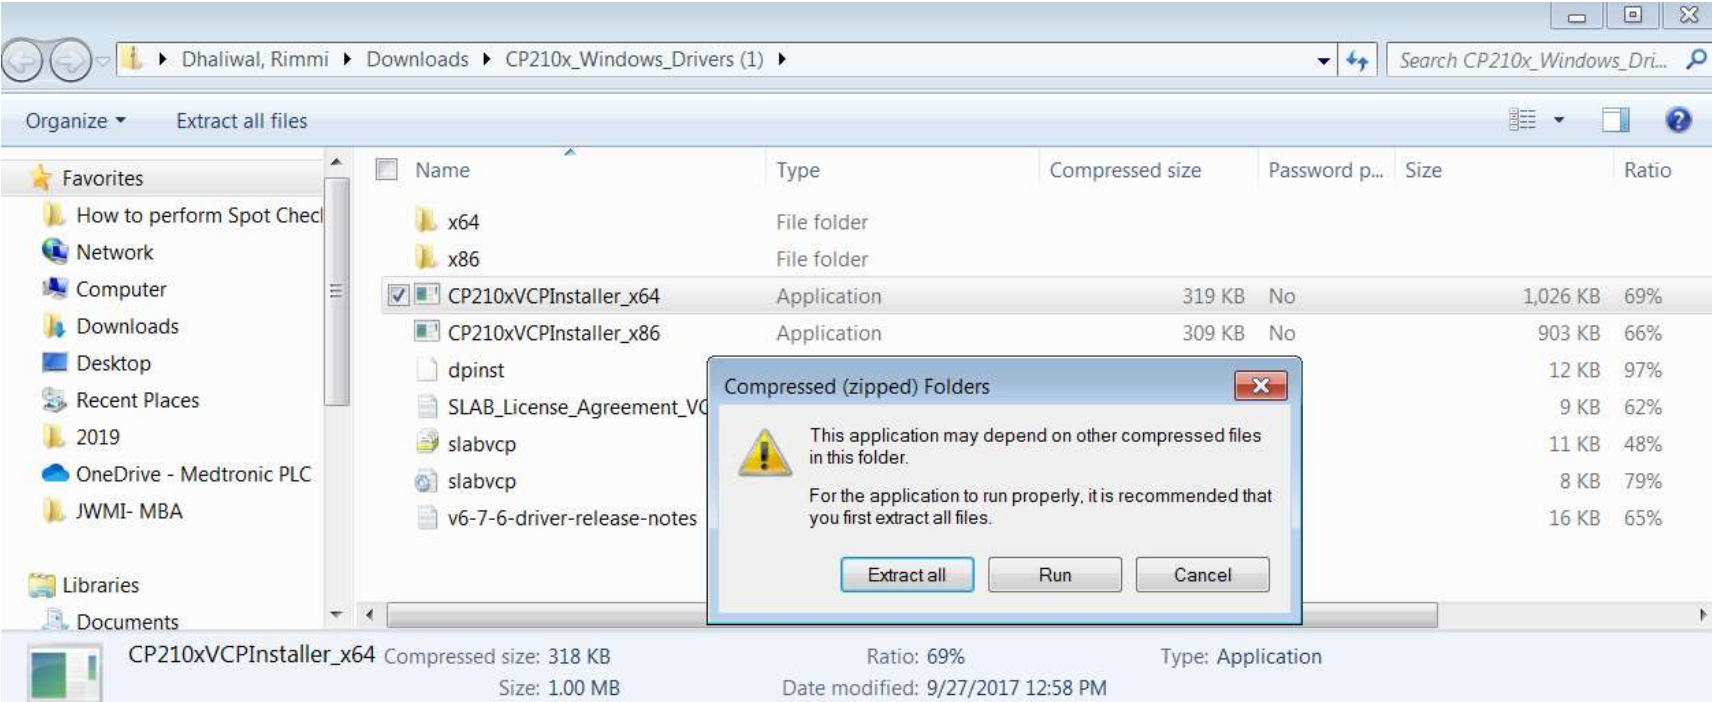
Dhaliwal, Rimmi ▸ Downloads ▸ CP210x_Windows_Drivers (1) ▸

Search CP210x_Windows_Dri...

Organize ▾ Extract all files

Favorites
How to perform Spot Checl
Network
Computer
Downloads
Desktop
Recent Places
2019
OneDrive - Medtronic PLC
JWMI- MBA

Libraries
Documents

| Name | Type | Compressed size | Password p... | Size | Ratio |
|---|---|---|---|---|---|
| x64 | File folder | | | | |
| x86 | File folder | | | | |
| CP210xVCPInstaller_x64 | Application | 319 KB | No | 1,026 KB | 69% |
| CP210xVCPInstaller_x86 | Application | 309 KB | No | 903 KB | 66% |
| dpinst | | | | 12 KB | 97% |
| SLAB_License_Agreement_VC | | | | 9 KB | 62% |
| slabvcp | | | | 11 KB | 48% |
| slabvcp | | | | 8 KB | 79% |
| v6-7-6-driver-release-notes | | | | 16 KB | 65% |

Compressed (zipped) Folders

This application may depend on other compressed files in this folder.

For the application to run properly, it is recommended that you first extract all files.

Extract all Run Cancel

CP210xVCPInstaller_x64 Compressed size: 318 KB Ratio: 69% Type: Application
Size: 1.00 MB Date modified: 9/27/2017 12:58 PM